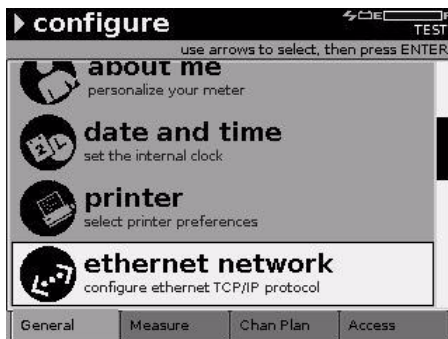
▶ configure

TEST

use arrows to select, then press ENTER

about me
personalize your meter

date and time
set the internal clock

printer
select printer preferences

ethernet network
configure ethernet TCP/IP protocol

General | Measure | Chan Plan | Access